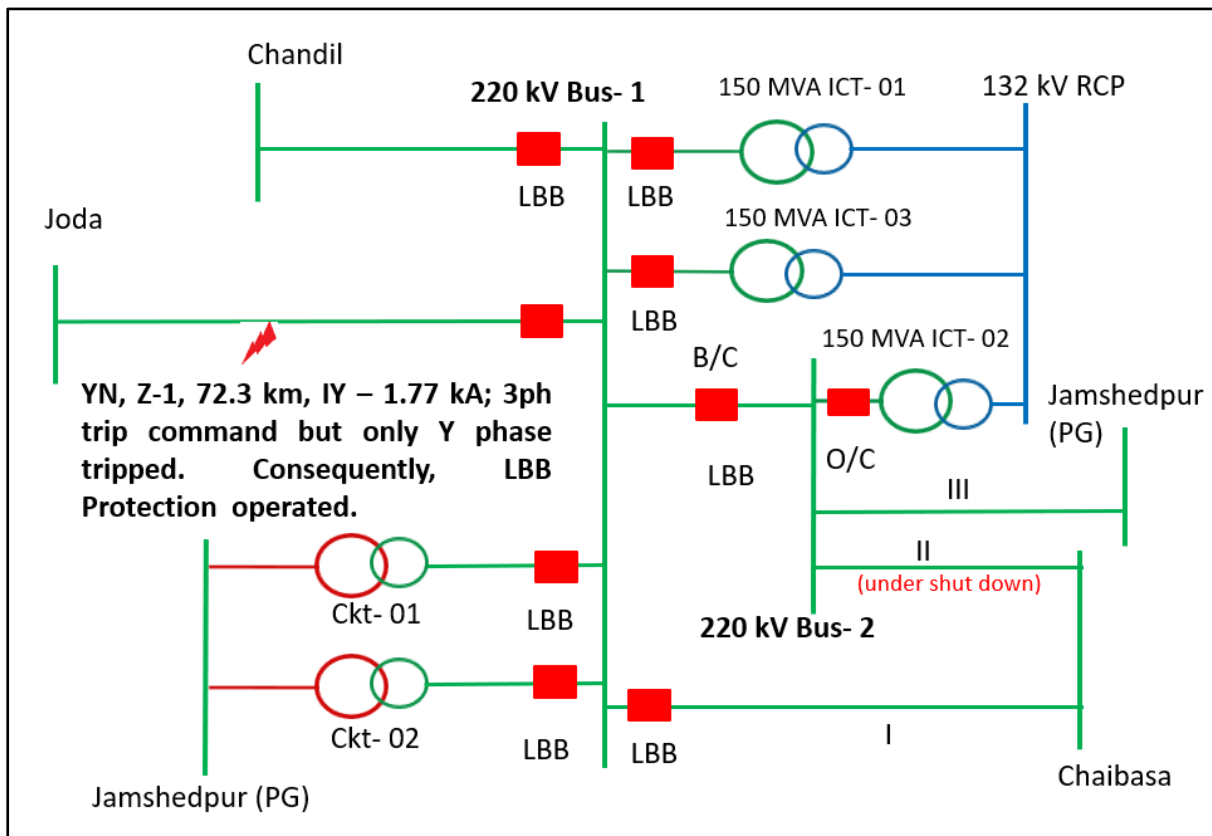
Chandil

220 kV Bus- 1

150 MVA ICT- 01

132 kV RCP

LBB

LBB

Joda

150 MVA ICT- 03

LBB

B/C

150 MVA ICT- 02

YN, Z-1, 72.3 km, IY – 1.77 kA; 3ph trip command but only Y phase tripped. Consequently, LBB Protection operated.

LBB

O/C

Jamshedpur (PG)

III

II

(under shut down)

Ckt- 01

LBB

220 kV Bus- 2

Ckt- 02

LBB

LBB

I

Jamshedpur (PG)

Chaibasa